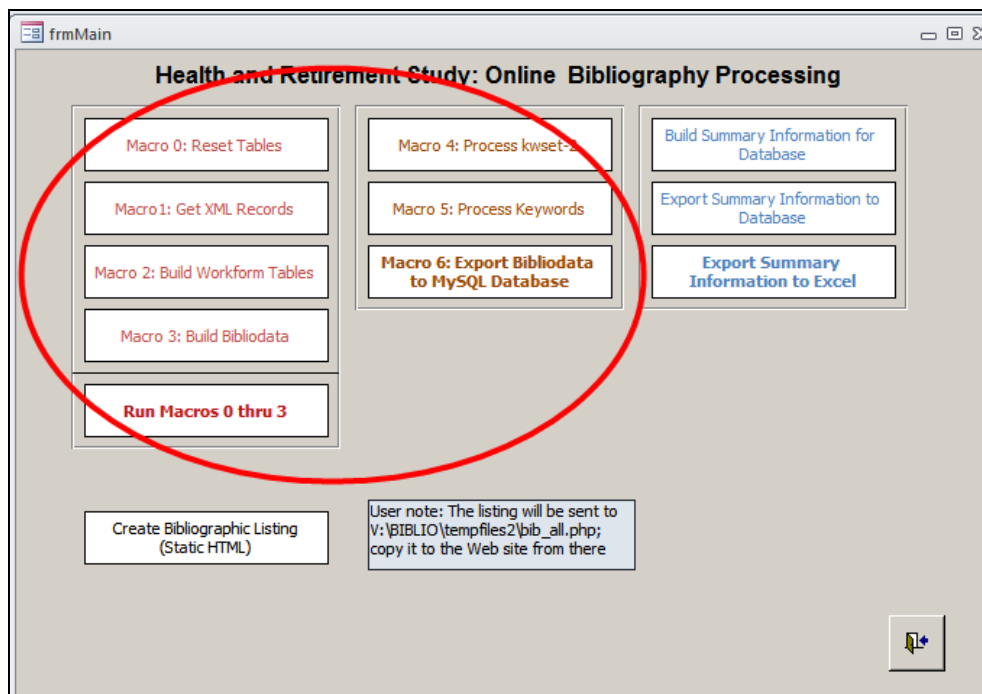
frmMain

Health and Retirement Study: Online Bibliography Processing

Macro 0: Reset Tables

Macro1: Get XML Records

Macro 2: Build Workform Tables

Macro 3: Build Bibliodata

Run Macros 0 thru 3

Macro 4: Process kwset-2

Macro 5: Process Keywords

Macro 6: Export Bibliodata to MySQL Database

Build Summary Information for Database

Export Summary Information to Database

Export Summary Information to Excel

Create Bibliographic Listing (Static HTML)

User note: The listing will be sent to V:\BIBLIO\tempfiles2\bib_all.php; copy it to the Web site from there